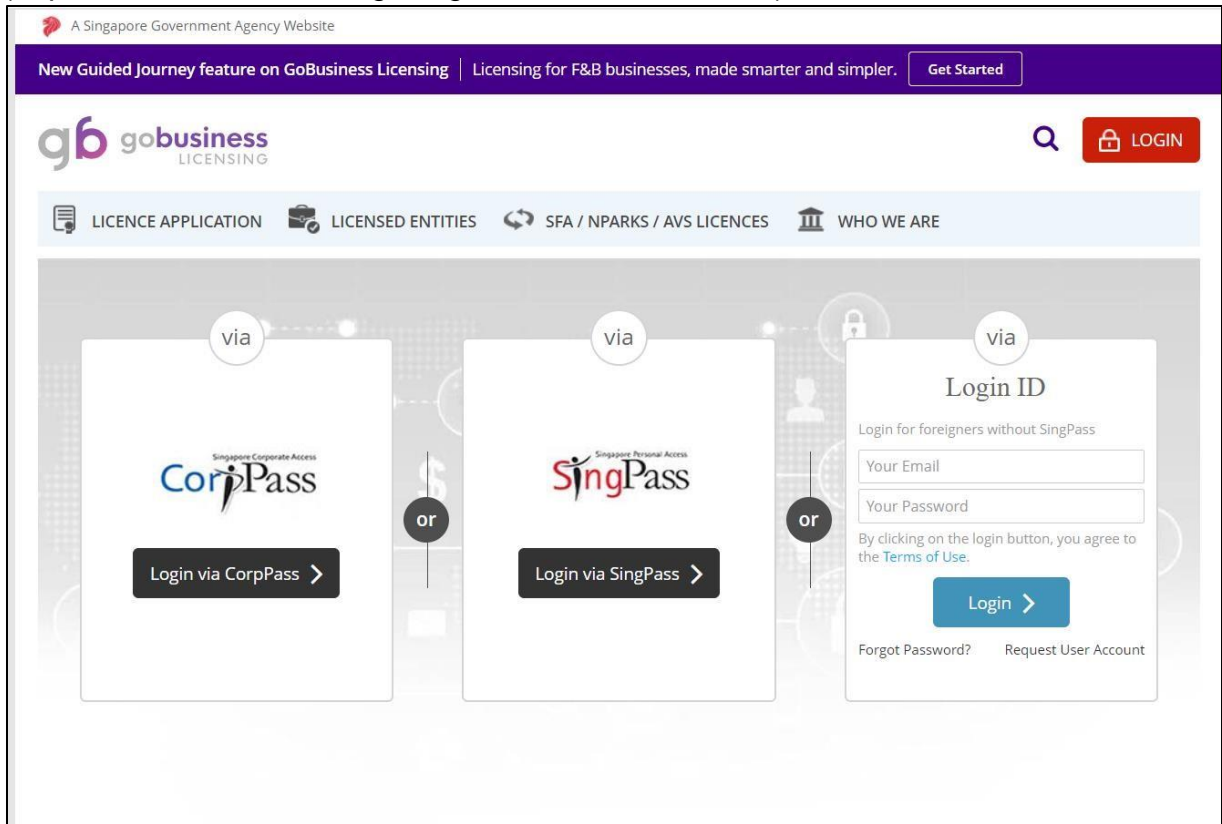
A Singapore Government Agency Website

New Guided Journey feature on GoBusiness Licensing | Licensing for F&B businesses, made smarter and simpler. Get Started

gb gobusiness LICENSING

LOGIN

LICENCE APPLICATION LICENSED ENTITIES SFA / NPARKS / AVS LICENCES WHO WE ARE

via

Singapore Corporate Access
CorpPass

Login via CorpPass >

or

via

Singapore Personal Access
SingPass

Login via SingPass >

or

via

Login ID

Login for foreigners without SingPass

Your Email

Your Password

By clicking on the login button, you agree to the Terms of Use.

Login >

Forgot Password? Request User Account